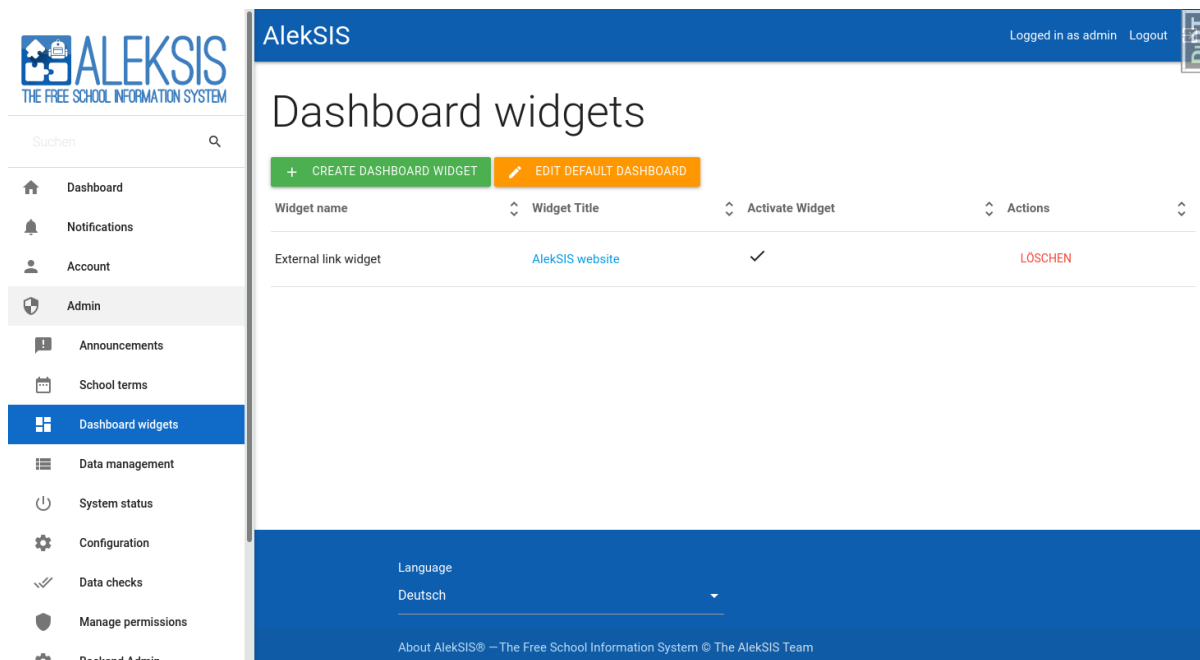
ALEKSIS
THE FREE SCHOOL INFORMATION SYSTEM

Suchen

Dashboard
Notifications
Account
Admin
Announcements
School terms
Dashboard widgets
Data management
System status
Configuration
Data checks
Manage permissions
Backend Admin

AlekSIS

Logged in as admin Logout

Dashboard widgets

+ CREATE DASHBOARD WIDGET
EDIT DEFAULT DASHBOARD

| Widget name | Widget Title | Activate Widget | Actions |
|---|---|---|---|
| External link widget | AlekSIS website | ✓ | LÖSCHEN |

Language
Deutsch

About AlekSIS® — The Free School Information System © The AlekSIS Team